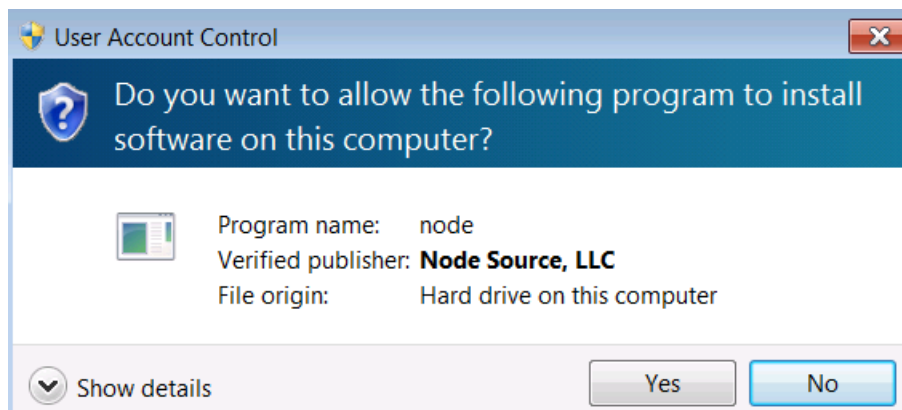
User Account Control

Do you want to allow the following program to install software on this computer?

Program name: node
Verified publisher: **Node Source, LLC**
File origin: Hard drive on this computer

Show details

Yes

No